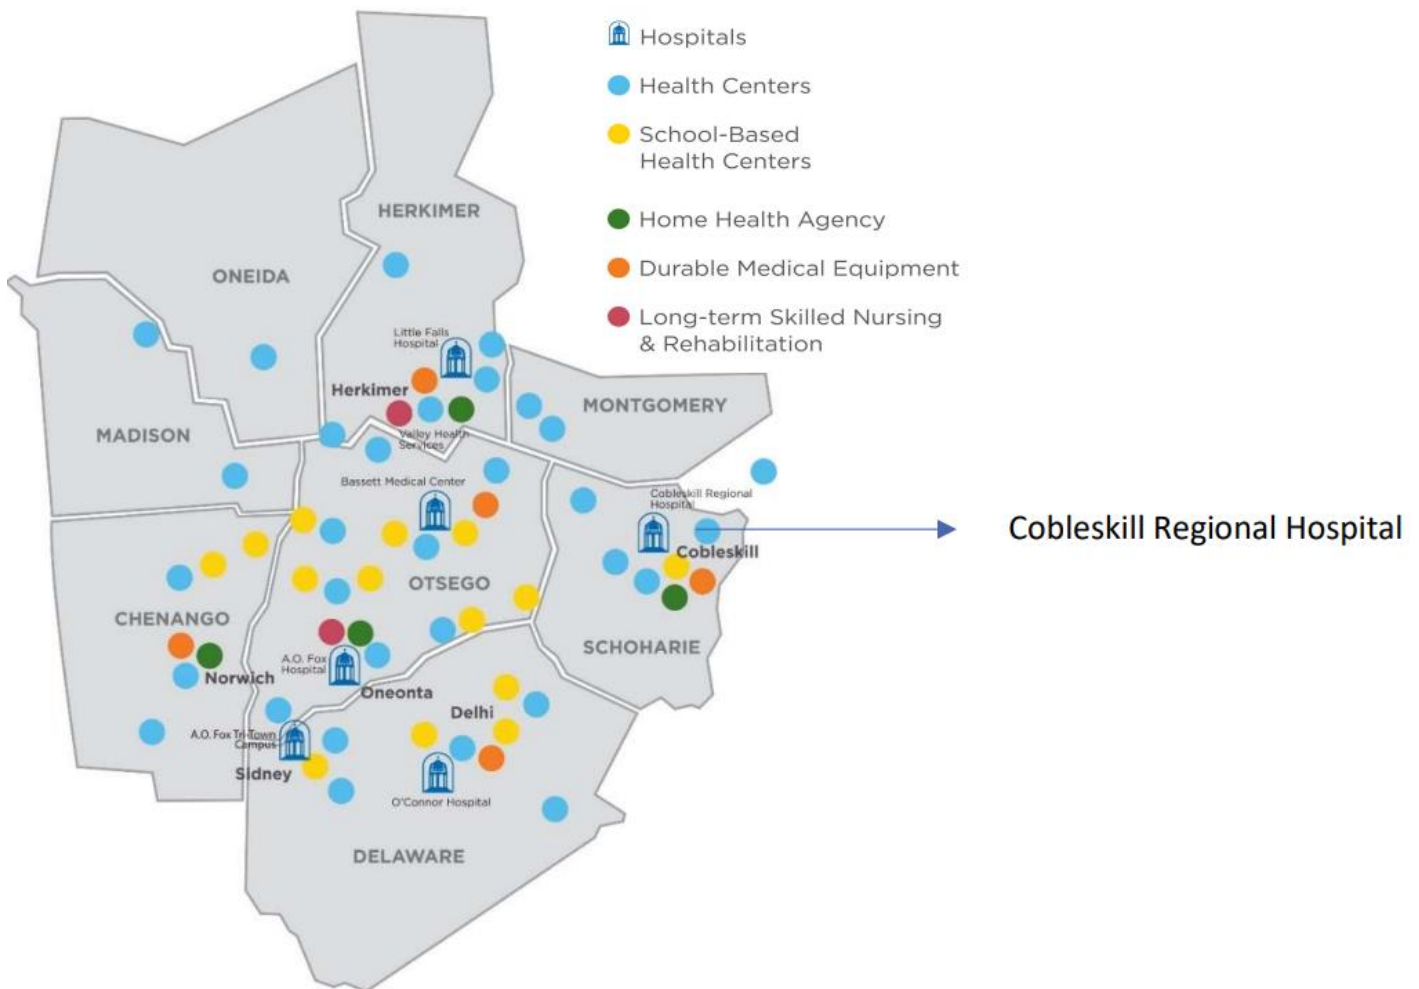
Hospitals
Health Centers
School-Based Health Centers
Home Health Agency
Durable Medical Equipment
Long-term Skilled Nursing & Rehabilitation

HERKIMER
ONEIDA
Little Falls Hospital
Herkimer
Valley Health Services
MONTGOMERY
MADISON
Bassett Medical Center
Cobleskill Regional Hospital
Cobleskill
Cobleskill Regional Hospital
OTSEGO
CHENANGO
SCHOHARIE
A.O. Fox Hospital
Norwich
Oneonta
Delhi
A.O. Fox Tri-Town Campus
Sidney
O'Connor Hospital
DELAWARE